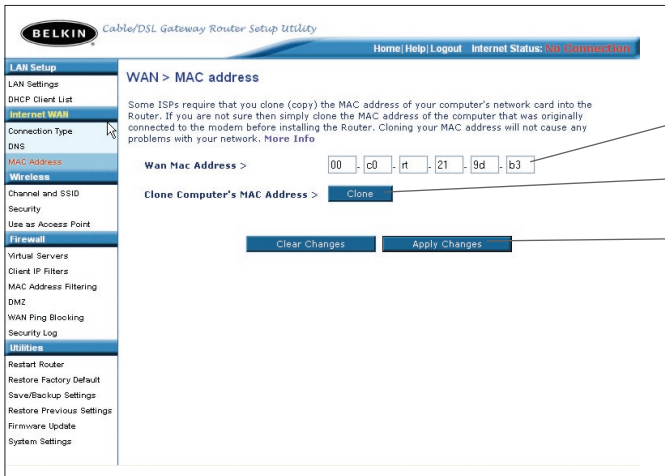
BELKIN Cable/DSL Gateway Router Setup Utility

Home | Help | Logout Internet Status: No Connection

LAN Setup
LAN Settings
DHCP Client List
Internet WAN
Connection Type
DNS
MAC Address
Wireless
Channel and SSID
Security
Use as Access Point
Firewall
Virtual Servers
Client IP Filters
MAC Address Filtering
DMZ
WAN Ping Blocking
Security Log
Utilities
Restart Router
Restore Factory Default
Save/Backup Settings
Restore Previous Settings
Firmware Update
System Settings

WAN > MAC address

Some ISPs require that you clone (copy) the MAC address of your computer's network card into the Router. If you are not sure then simply clone the MAC address of the computer that was originally connected to the modem before installing the Router. Cloning your MAC address will not cause any problems with your network. More Info

Wan Mac Address > 00 - c0 - rt - 21 - 9d - b3

Clone Computer's MAC Address > Clone

Clear Changes Apply Changes